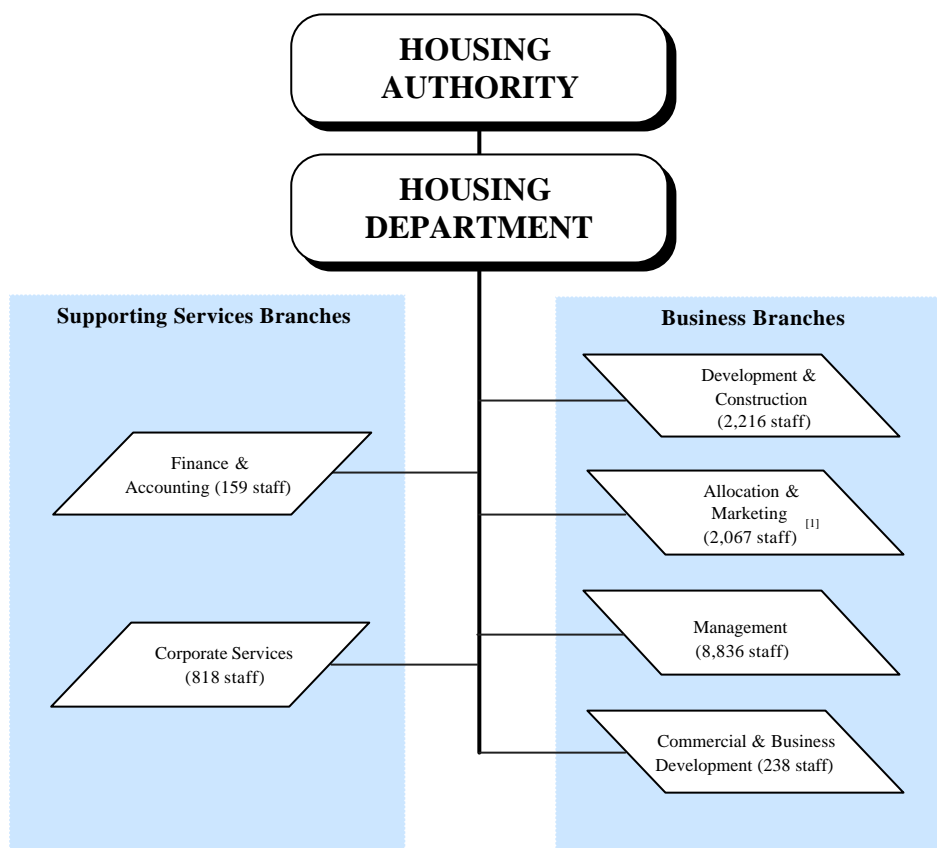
HOUSING AUTHORITY

HOUSING DEPARTMENT

Supporting Services Branches

Finance & Accounting (159 staff)

Corporate Services (818 staff)

Business Branches

Development & Construction (2,216 staff)

Allocation & Marketing [1] (2,067 staff)

Management (8,836 staff)

Commercial & Business Development (238 staff)